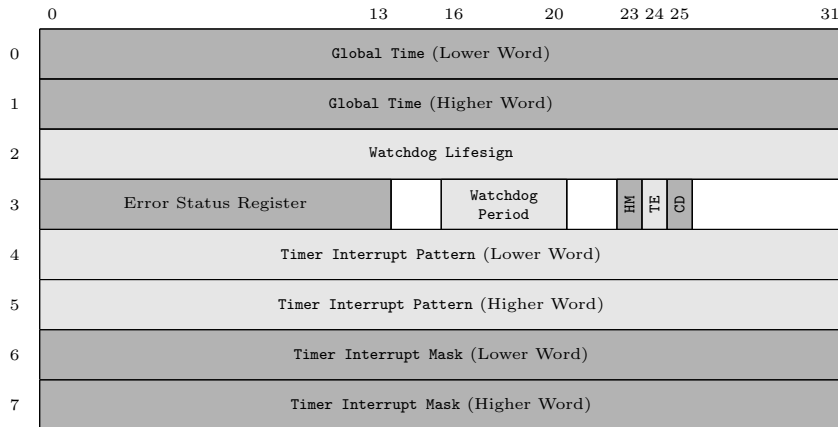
0 13 16 20 23 24 25 31

0 Global Time (Lower Word)

1 Global Time (Higher Word)

2 Watchdog Lifesign

3 Error Status Register | Watchdog Period | HM | TE | CD

4 Timer Interrupt Pattern (Lower Word)

5 Timer Interrupt Pattern (Higher Word)

6 Timer Interrupt Mask (Lower Word)

7 Timer Interrupt Mask (Higher Word)